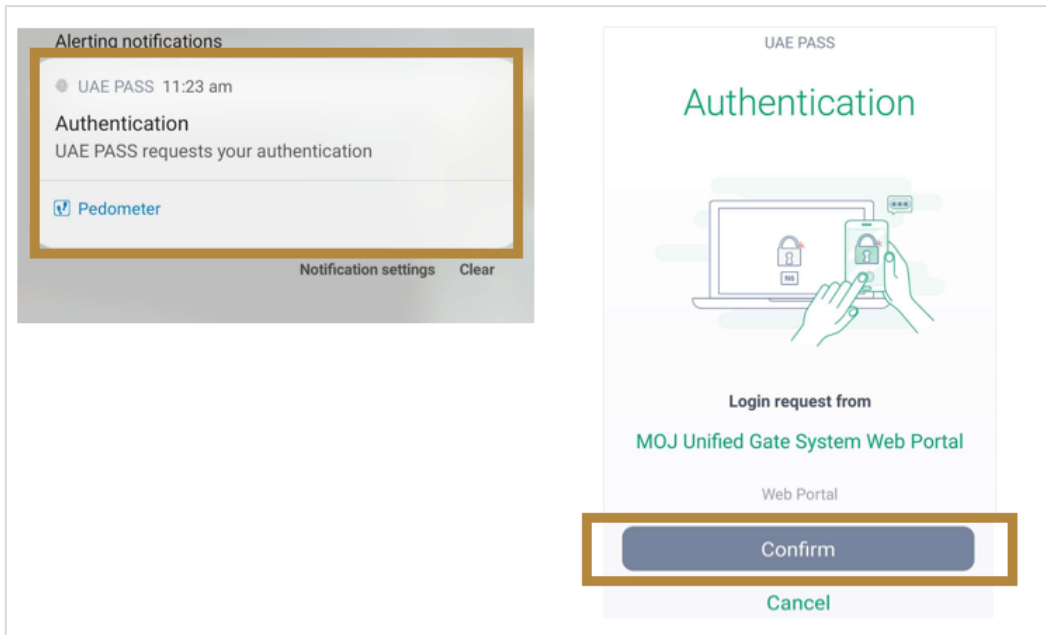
Alerting notifications

UAE PASS 11:23 am

Authentication

UAE PASS requests your authentication

Pedometer

Notification settings Clear

UAE PASS

Authentication

N6

Login request from

MOJ Unified Gate System Web Portal

Web Portal

Confirm

Cancel